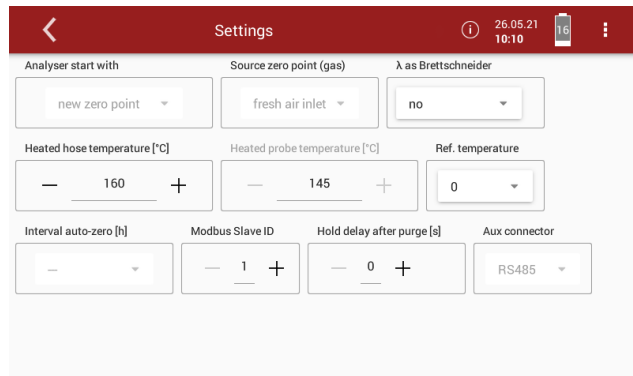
Settings

26.05.21
10:10

16

Analyser start with
new zero point

Source zero point (gas)
fresh air inlet

λ as Brettschneider
no

Heated hose temperature [°C]
— 160 +

Heated probe temperature [°C]
— 145 +

Ref. temperature
0

Interval auto-zero [h]
—

Modbus Slave ID
— 1 +

Hold delay after purge [s]
— 0 +

Aux connector
RS485